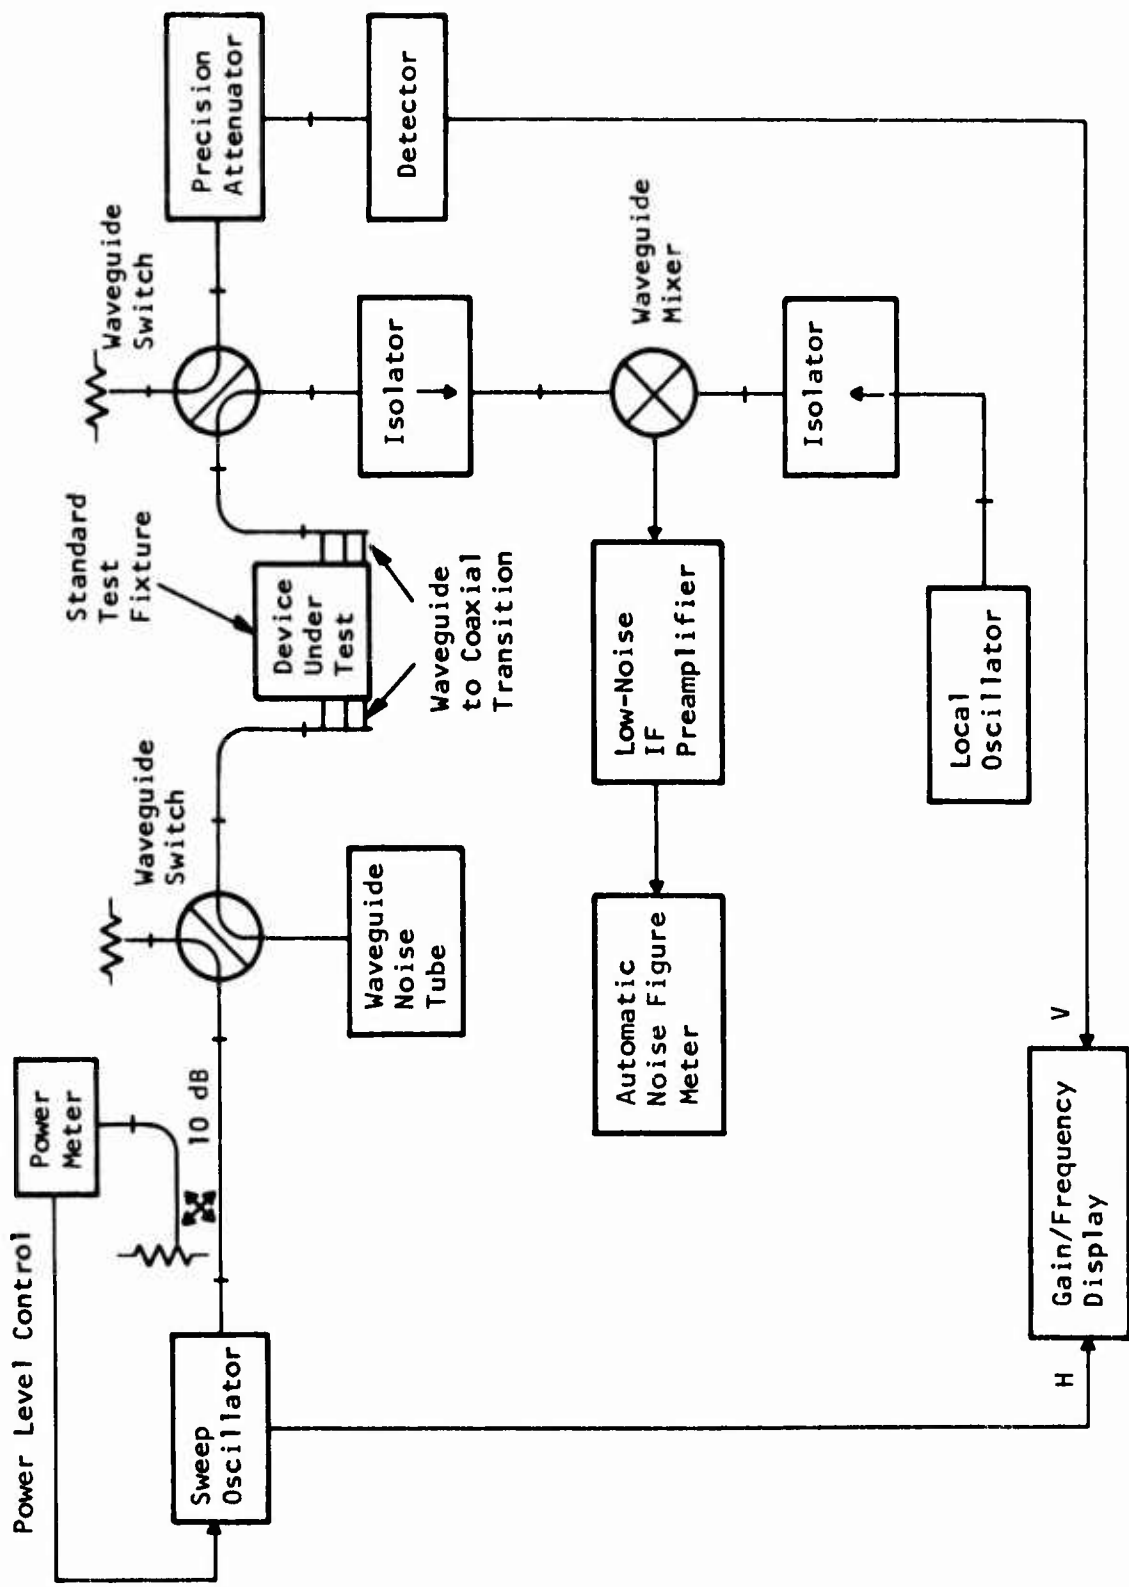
Power Level Control

Power Meter

10 dB

Sweep Oscillator

Waveguide Switch

Waveguide Noise Tube

Standard Test Fixture

Device Under Test

Waveguide to Coaxial Transition

Waveguide Switch

Precision Attenuator

Detector

Isolator

Waveguide Mixer

Isolator

Low-Noise IF Preamplifier

Automatic Noise Figure Meter

Local Oscillator

V

H

Gain/Frequency Display